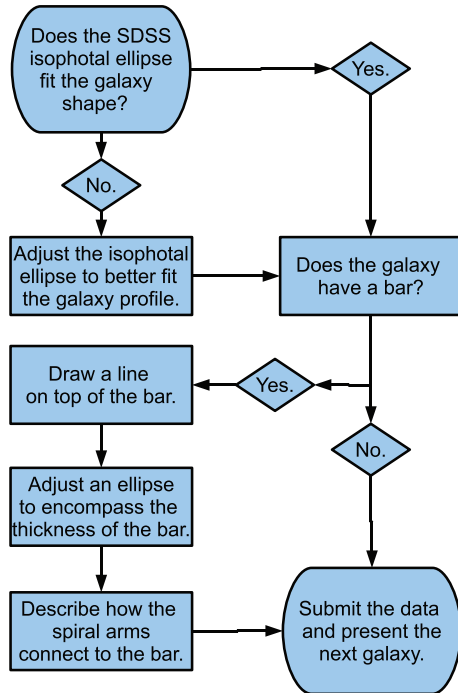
Does the SDSS isophotal ellipse fit the galaxy shape?

Yes.

No.

Adjust the isophotal ellipse to better fit the galaxy profile.

Does the galaxy have a bar?

Yes.

Draw a line on top of the bar.

No.

Adjust an ellipse to encompass the thickness of the bar.

Describe how the spiral arms connect to the bar.

Submit the data and present the next galaxy.